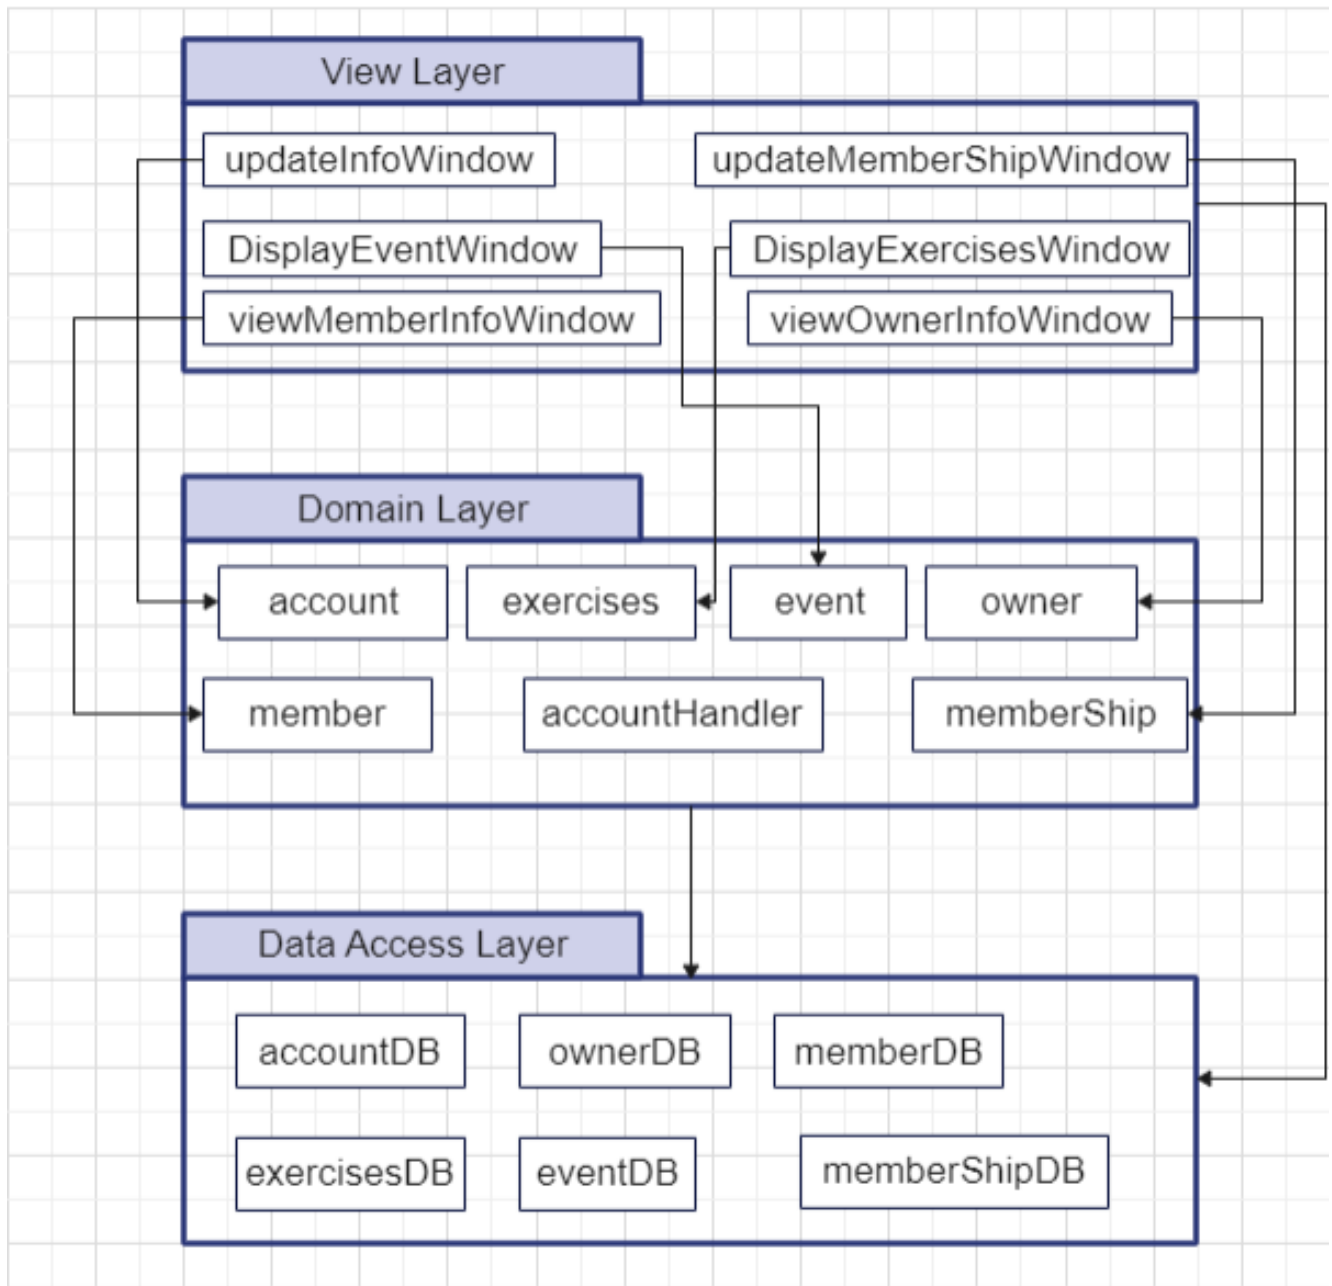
View Layer

updateInfoWindow

updateMemberShipWindow

DisplayEventWindow

DisplayExercisesWindow

viewMemberInfoWindow

viewOwnerInfoWindow

Domain Layer

account

exercises

event

owner

member

accountHandler

memberShip

Data Access Layer

accountDB

ownerDB

memberDB

exercisesDB

eventDB

memberShipDB